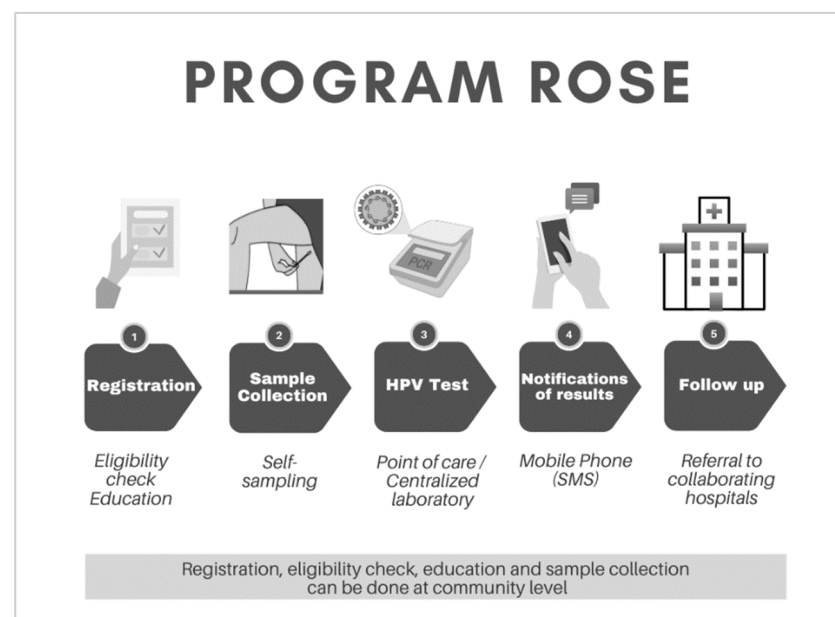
PROGRAM ROSE

PCR

1
Registration

2
Sample Collection

3
HPV Test

4
Notifications of results

5
Follow up

Eligibility check Education

Self-sampling

Point of care / Centralized laboratory

Mobile Phone (SMS)

Referral to collaborating hospitals

Registration, eligibility check, education and sample collection can be done at community level